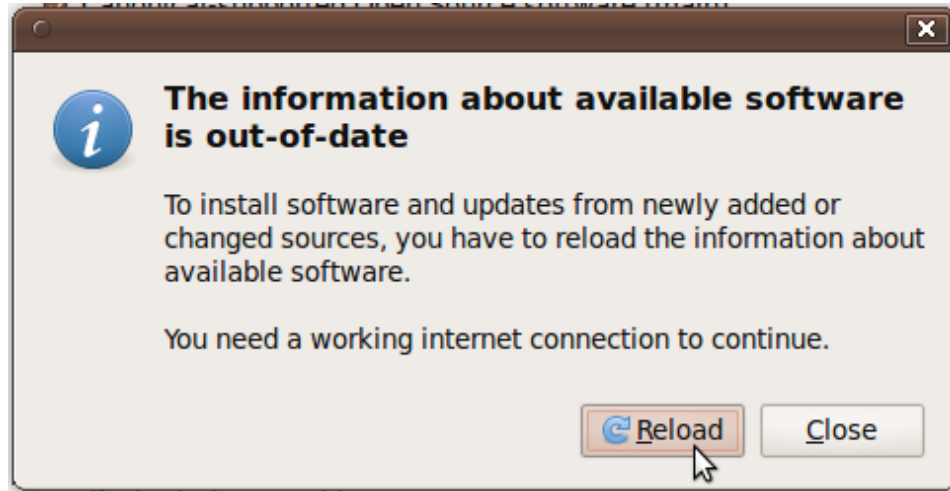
The information about available software is out-of-date

To install software and updates from newly added or changed sources, you have to reload the information about available software.

You need a working internet connection to continue.

Reload

Close